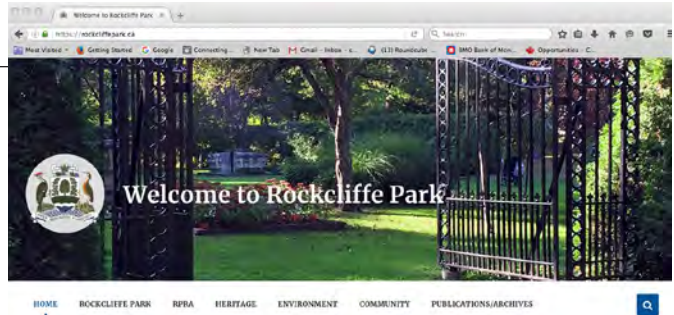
Welcome to Rockcliffe Park

https://rockcliffepark.ca

Search

Most Visited Getting Started Google Connecting... New Tab Gmail - Inbox - ... (13) Roundcube ... BMO Bank of Mon... Opportunities - C...

Welcome to Rockcliffe Park

HOME ROCKCLIFFE PARK RPRA HERITAGE ENVIRONMENT COMMUNITY PUBLICATIONS/ARCHIVES